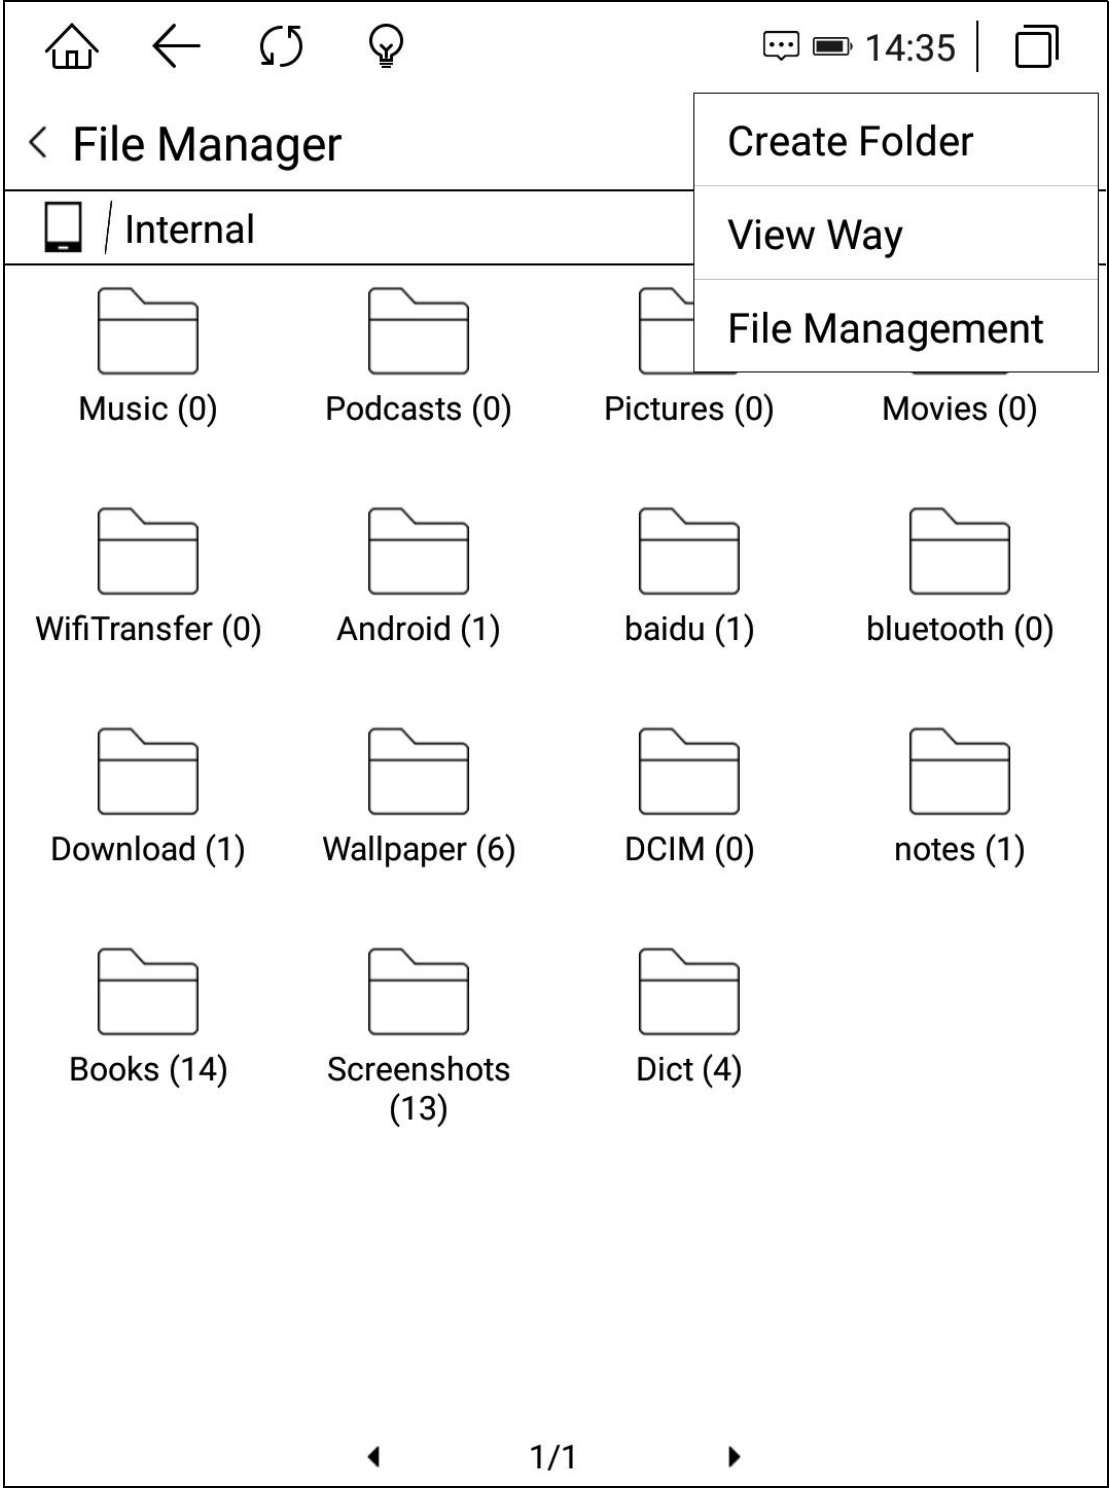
14:35

< File Manager

Create Folder

View Way

File Management

/ Internal

Music (0)
Podcasts (0)
Pictures (0)
Movies (0)

WifiTransfer (0)
Android (1)
baidu (1)
bluetooth (0)

Download (1)
Wallpaper (6)
DCIM (0)
notes (1)

Books (14)
Screenshots (13)
Dict (4)

1/1